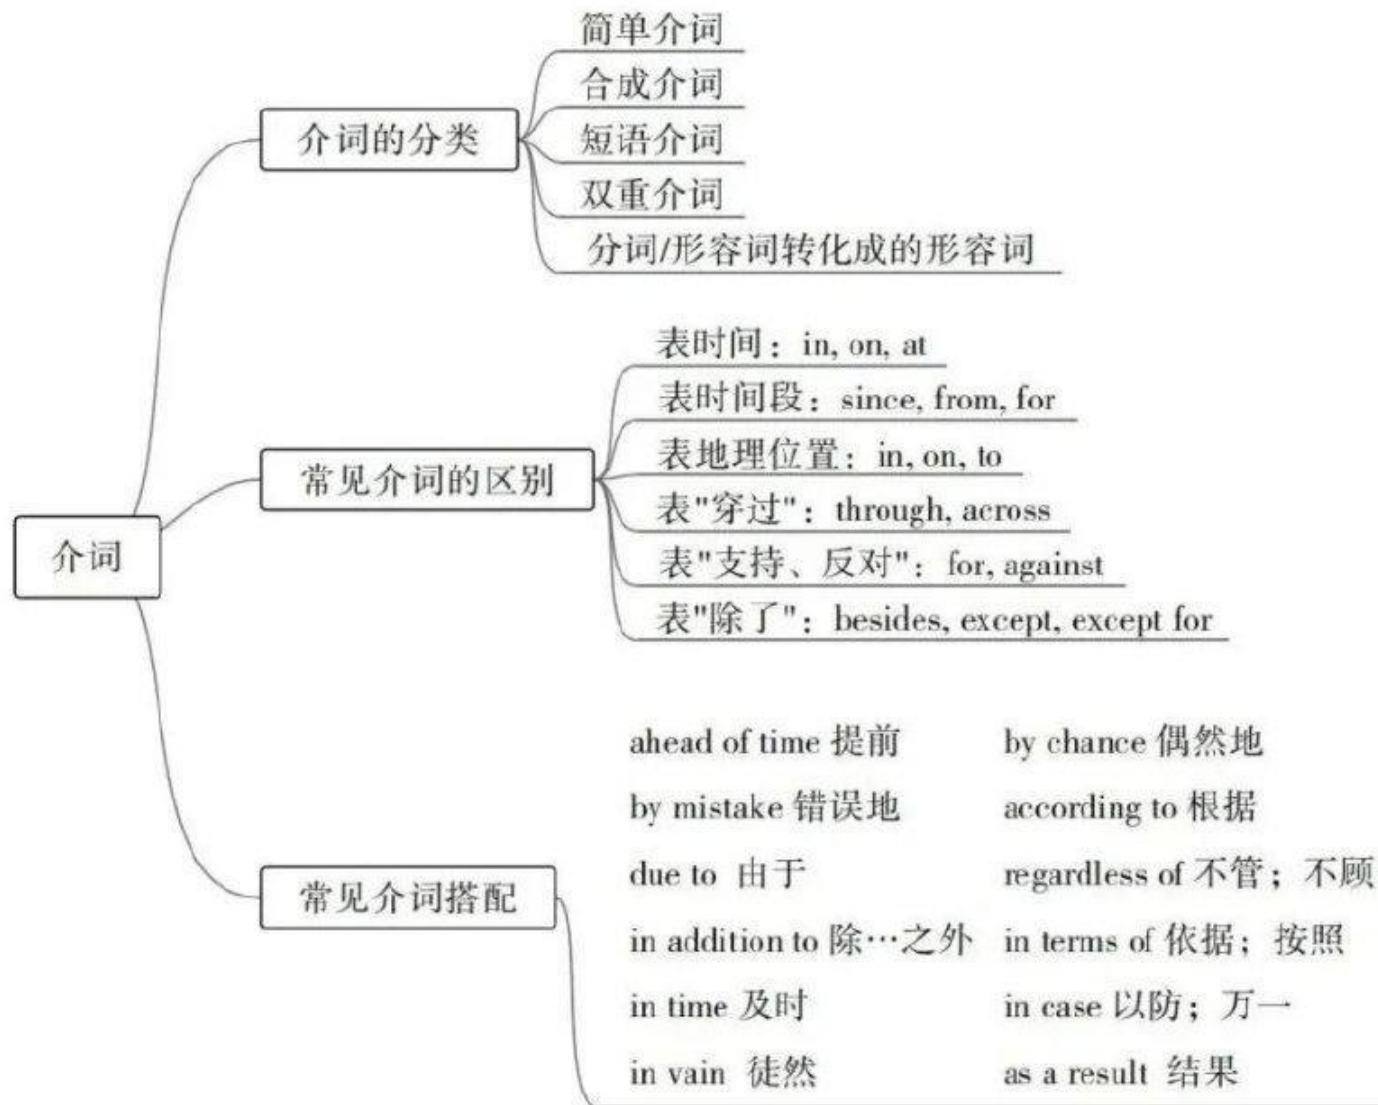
介词

介词的分类

简单介词

合成介词

短语介词

双重介词

分词/形容词转化成的形容词

常见介词的区别

表时间：in, on, at

表时间段：since, from, for

表地理位置：in, on, to

表"穿过"：through, across

表"支持、反对"：for, against

表"除了"：besides, except, except for

常见介词搭配

ahead of time 提前

by mistake 错误地

due to 由于

in addition to 除…之外

in time 及时

in vain 徒然

by chance 偶然地

according to 根据

regardless of 不管；不顾

in terms of 依据；按照

in case 以防；万一

as a result 结果